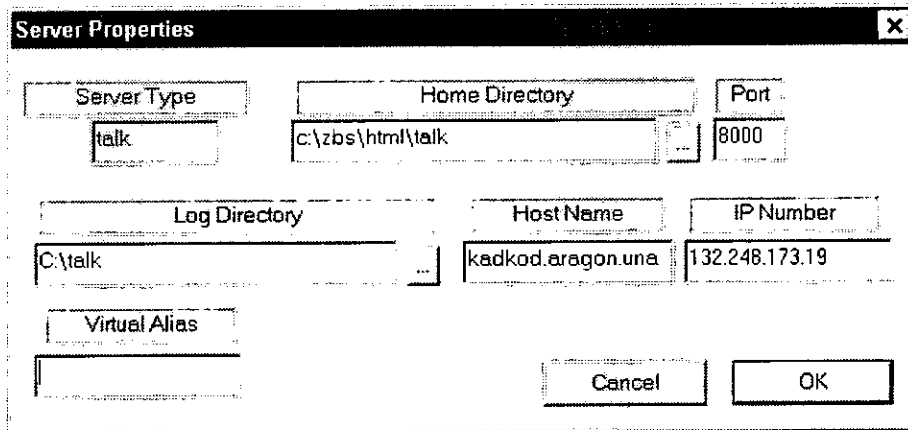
Server Properties

Server Type

talk

Home Directory

c:\zbs\html\talk

...

Port

8000

Log Directory

C:\talk

...

Host Name

kadkod.aragon.una

IP Number

132.248.173.19

Virtual Alias

Cancel

OK